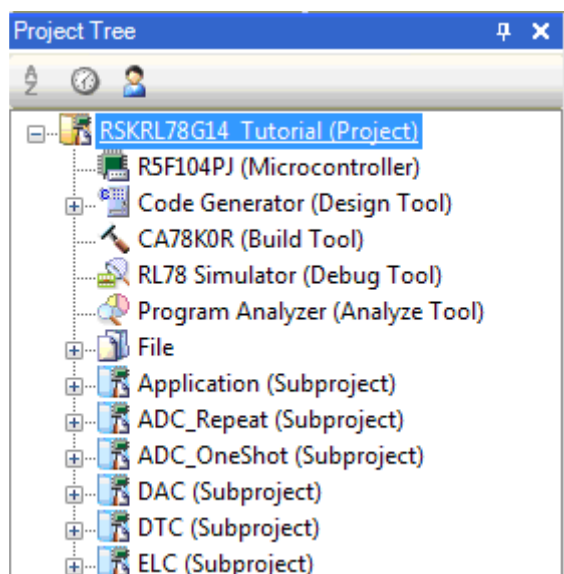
Project Tree

RSKRL78G14_Tutorial (Project)
R5F104PJ (Microcontroller)
Code Generator (Design Tool)
CA78K0R (Build Tool)
RL78 Simulator (Debug Tool)
Program Analyzer (Analyze Tool)
File
Application (Subproject)
ADC_Repeat (Subproject)
ADC_OneShot (Subproject)
DAC (Subproject)
DTC (Subproject)
ELC (Subproject)